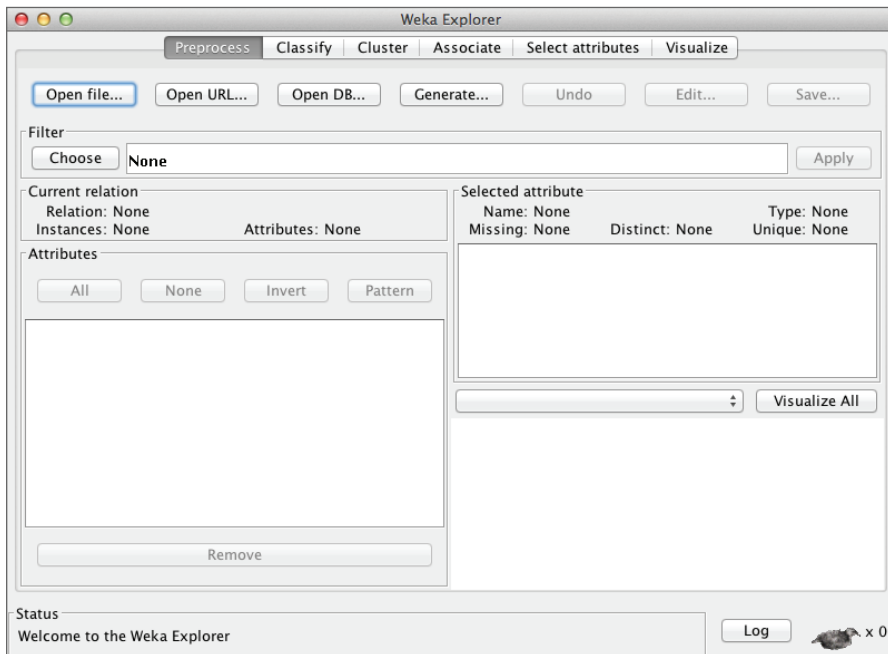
Weka Explorer

Preprocess | Classify | Cluster | Associate | Select attributes | Visualize

Open file... Open URL... Open DB... Generate... Undo Edit... Save...

Filter

Choose None Apply

Current relation

Relation: None
Instances: None Attributes: None

Attributes

All None Invert Pattern

Remove

Selected attribute

Name: None Type: None
Missing: None Distinct: None Unique: None

Visualize All

Status

Welcome to the Weka Explorer

Log

x 0